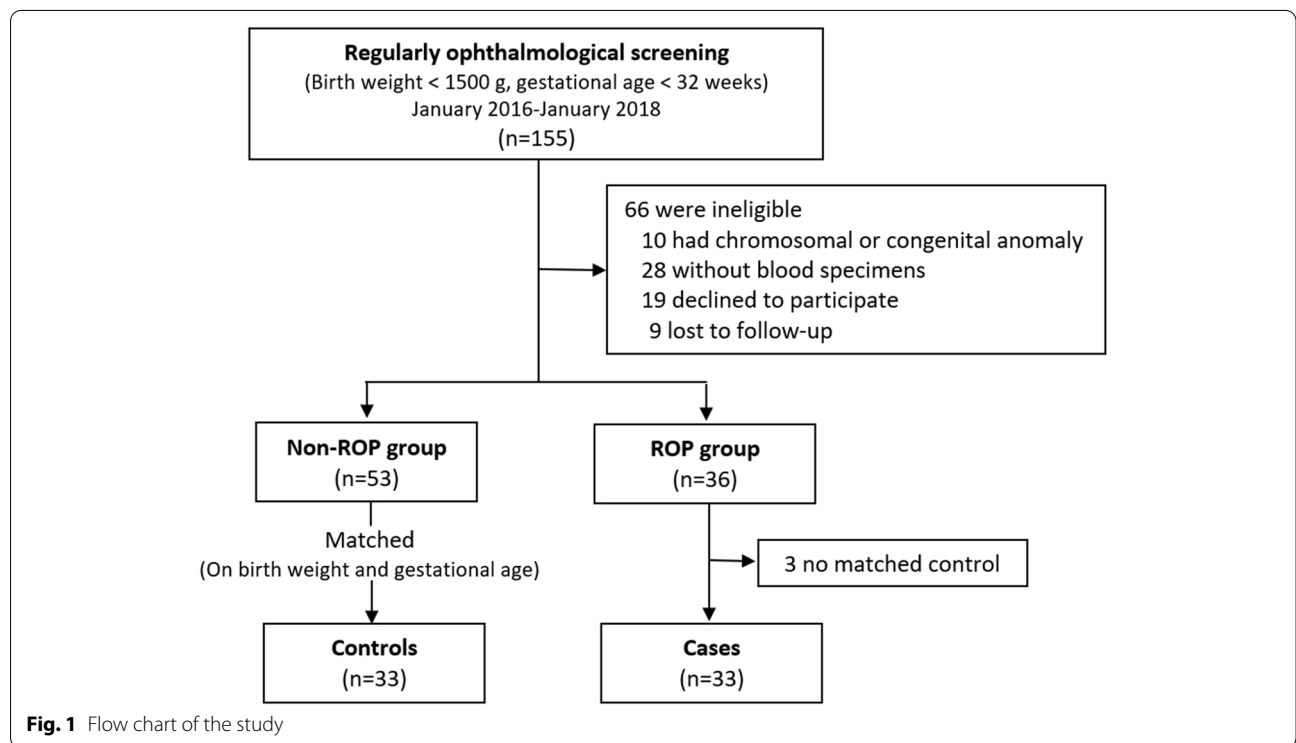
**Regularly ophthalmological screening**
(Birth weight < 1500 g, gestational age < 32 weeks)
January 2016-January 2018
(n=155)

66 were ineligible
10 had chromosomal or congenital anomaly
28 without blood specimens
19 declined to participate
9 lost to follow-up

**Non-ROP group**
(n=53)

**ROP group**
(n=36)

Matched
(On birth weight and gestational age)

3 no matched control

**Controls**
(n=33)

**Cases**
(n=33)

**Fig. 1** Flow chart of the study